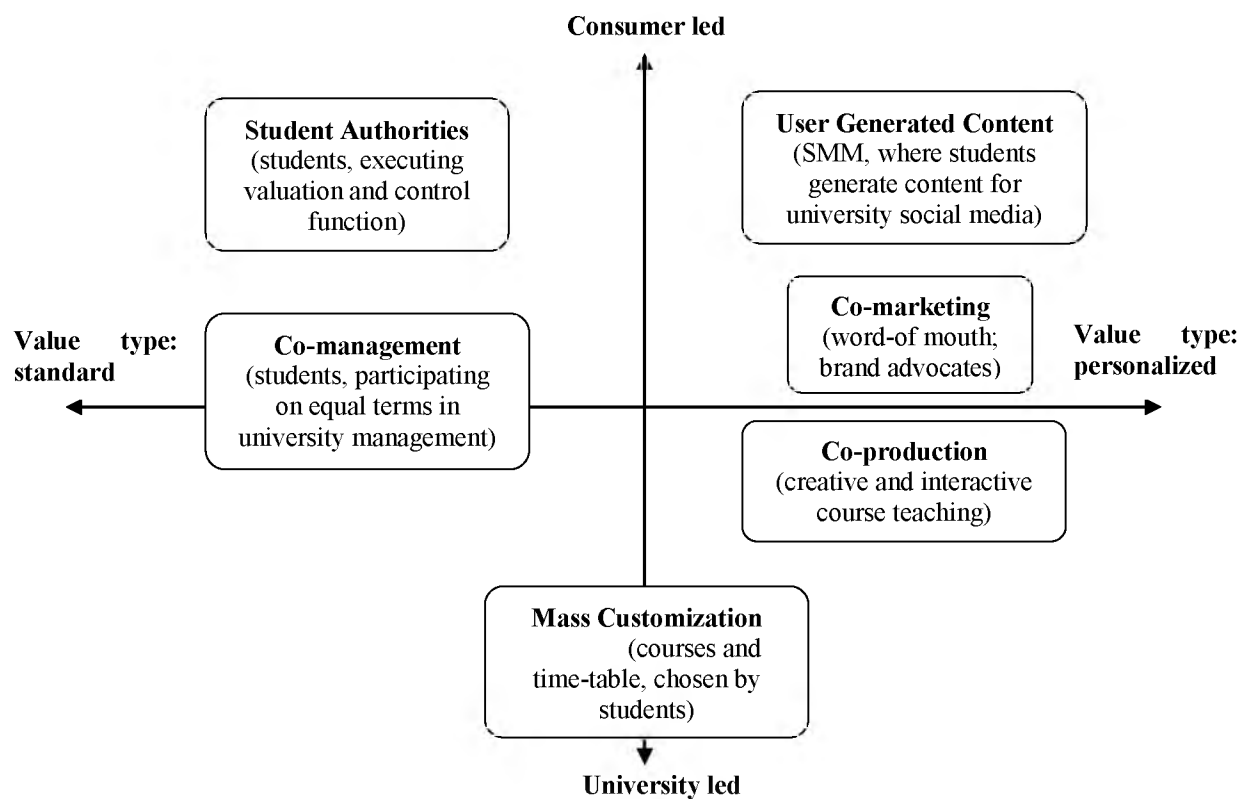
Consumer led

Student Authorities
(students, executing valuation and control function)

User Generated Content
(SMM, where students generate content for university social media)

Co-marketing
(word-of mouth; brand advocates)

Value type: standard

Co-management
(students, participating on equal terms in university management)

Value type: personalized

Co-production
(creative and interactive course teaching)

Mass Customization
(courses and time-table, chosen by students)

University led